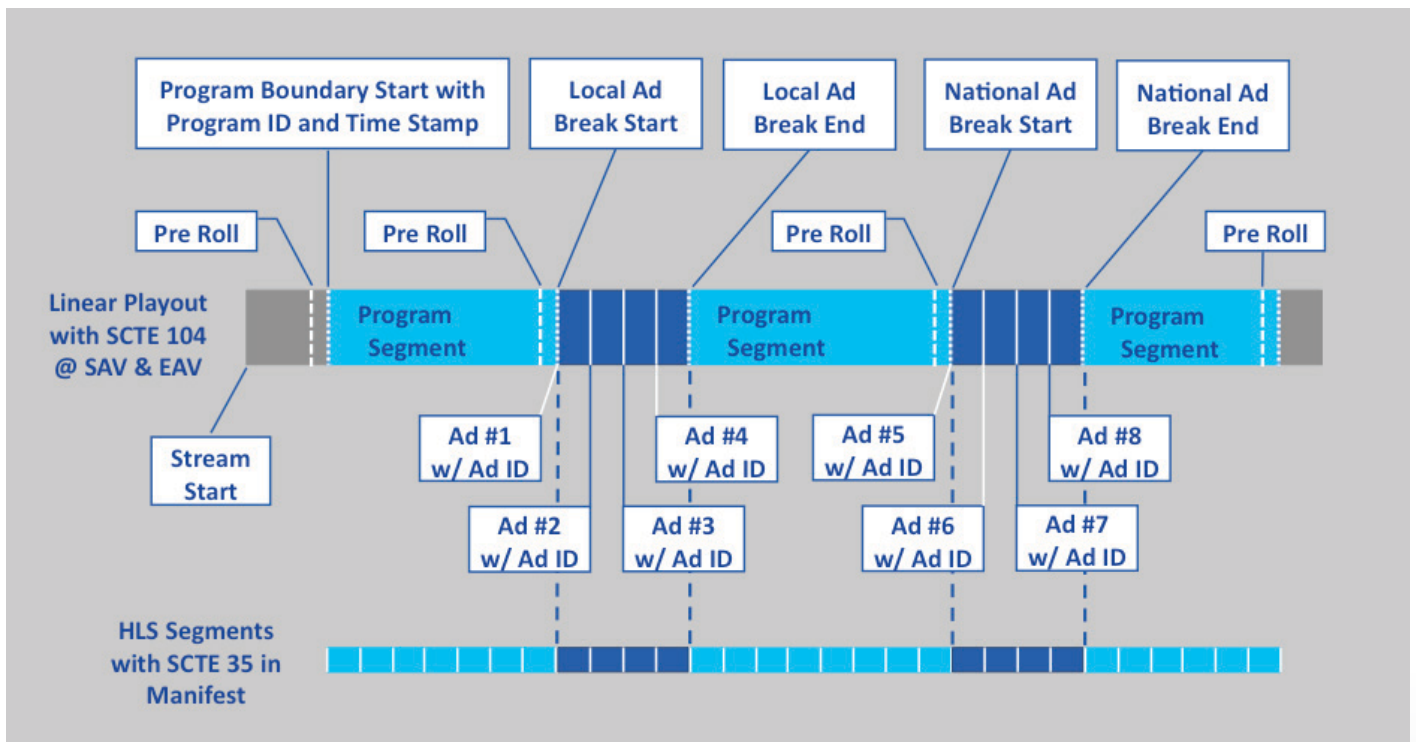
Program Boundary Start with Program ID and Time Stamp

Local Ad Break Start

Local Ad Break End

National Ad Break Start

National Ad Break End

Pre Roll

Pre Roll

Pre Roll

Pre Roll

Linear Playout with SCTE 104 @ SAV & EAV

Program Segment

Program Segment

Program Segment

Stream Start

Ad #1 w/ Ad ID

Ad #2 w/ Ad ID

Ad #3 w/ Ad ID

Ad #4 w/ Ad ID

Ad #5 w/ Ad ID

Ad #6 w/ Ad ID

Ad #7 w/ Ad ID

Ad #8 w/ Ad ID

HLS Segments with SCTE 35 in Manifest